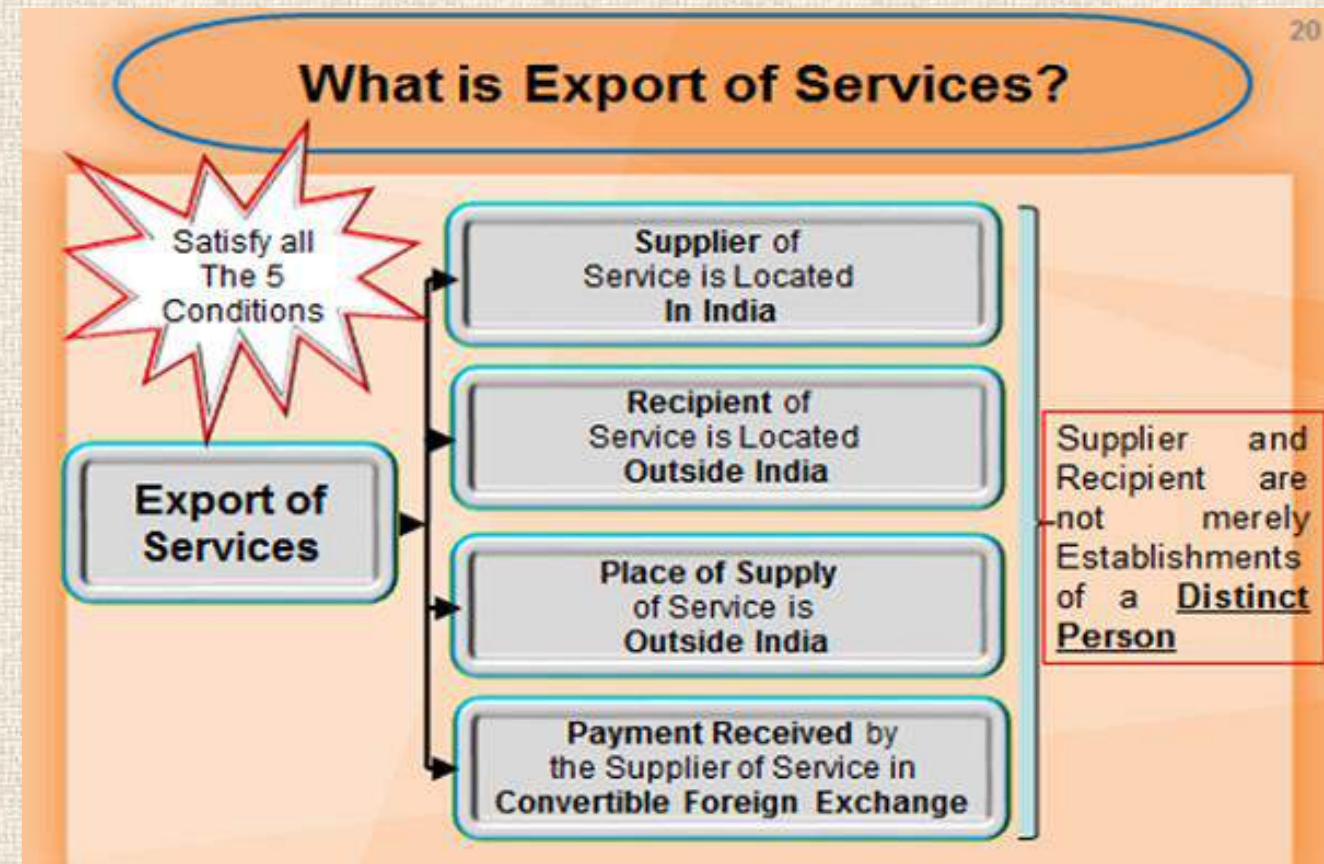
20

What is Export of Services?

Satisfy all The 5 Conditions

Export of Services

Supplier of Service is Located In India

Recipient of Service is Located Outside India

Place of Supply of Service is Outside India

Payment Received by the Supplier of Service in Convertible Foreign Exchange

Supplier and Recipient are not merely Establishments of a Distinct Person